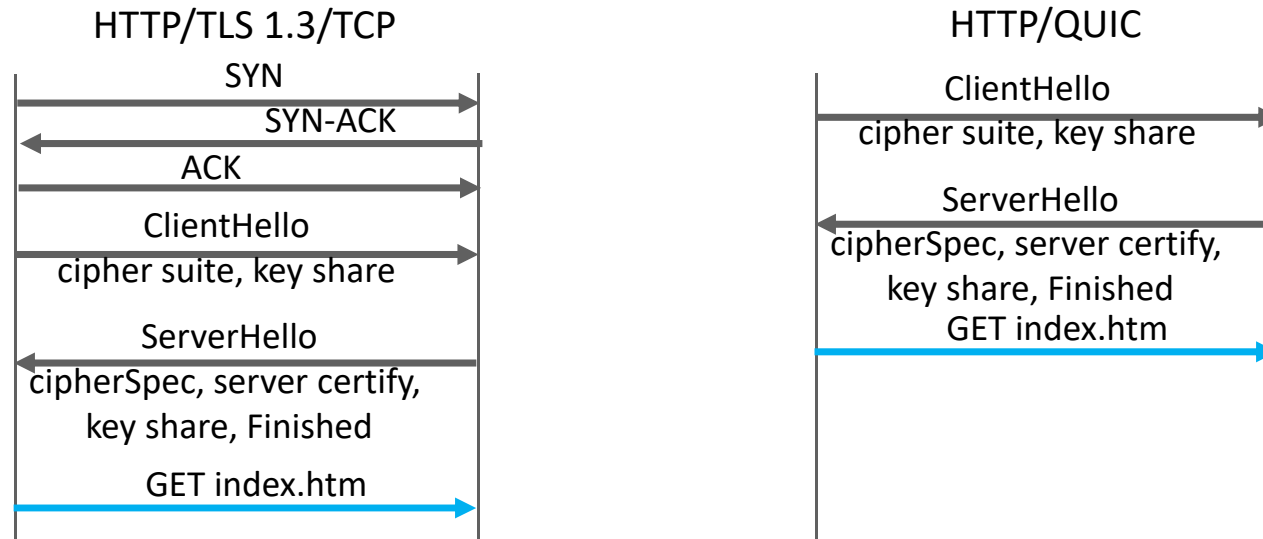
HTTP/TLS 1.3/TCP

SYN

SYN-ACK

ACK

ClientHello
cipher suite, key share

ServerHello
cipherSpec, server certify, key share, Finished

GET index.htm

HTTP/QUIC

ClientHello
cipher suite, key share

ServerHello
cipherSpec, server certify, key share, Finished

GET index.htm